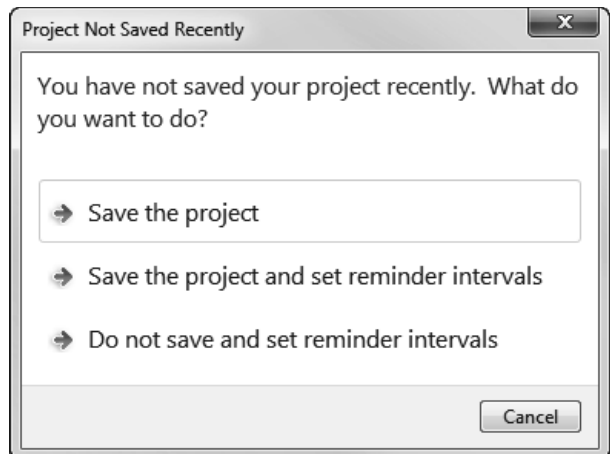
Project Not Saved Recently

You have not saved your project recently. What do you want to do?

Save the project

Save the project and set reminder intervals

Do not save and set reminder intervals

Cancel